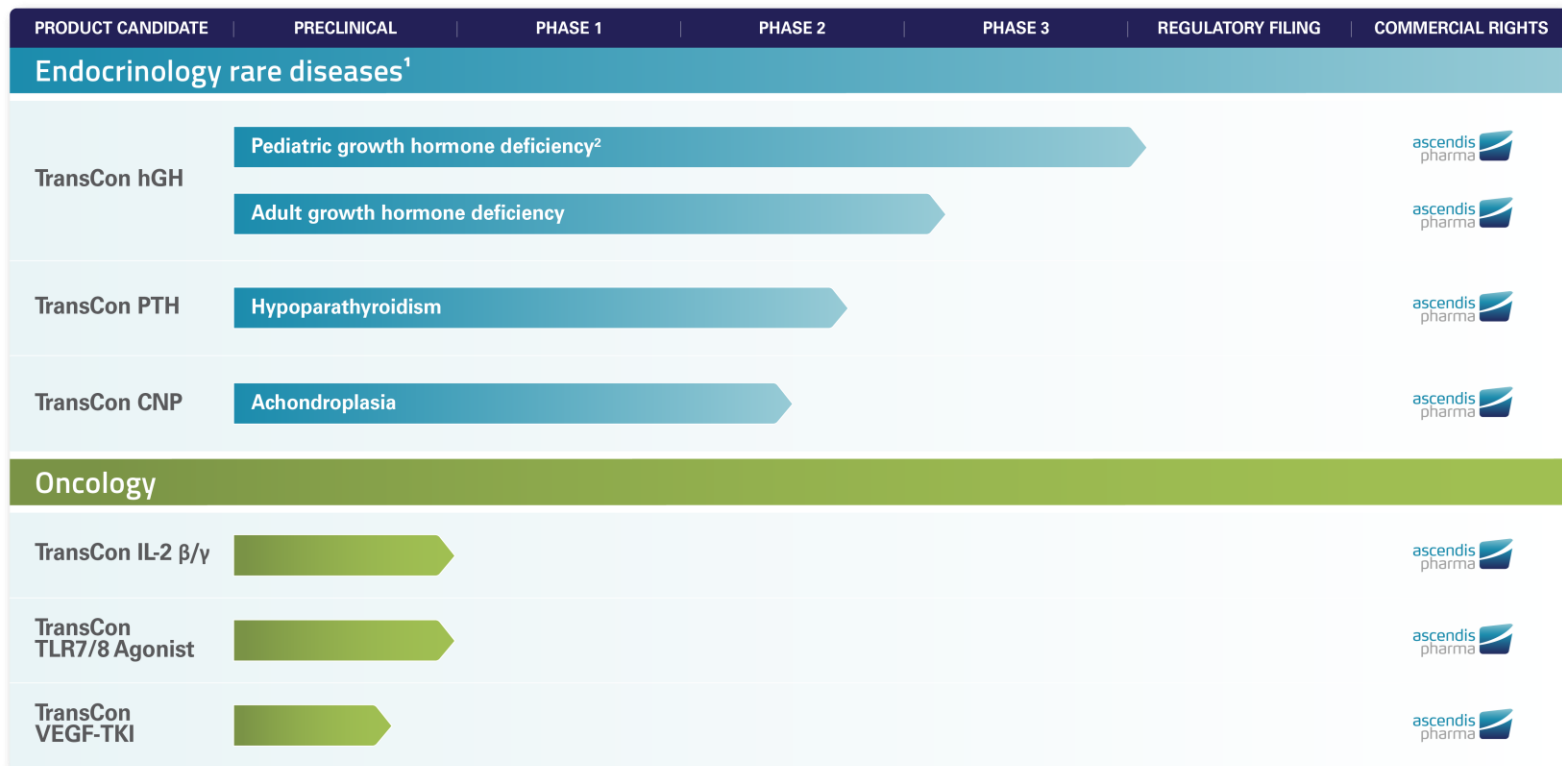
| PRODUCT CANDIDATE | PRECLINICAL | PHASE 1 | PHASE 2 | PHASE 3 | REGULATORY FILING | COMMERCIAL RIGHTS |
|---|---|---|---|---|---|---|

Endocrinology rare diseases¹

TransCon hGH
Pediatric growth hormone deficiency²
ascendis pharma
Adult growth hormone deficiency
ascendis pharma

TransCon PTH
Hypoparathyroidism
ascendis pharma

TransCon CNP
Achondroplasia
ascendis pharma

Oncology

TransCon IL-2 β/γ
ascendis pharma

TransCon TLR7/8 Agonist
ascendis pharma

TransCon VEGF-TKI
ascendis pharma